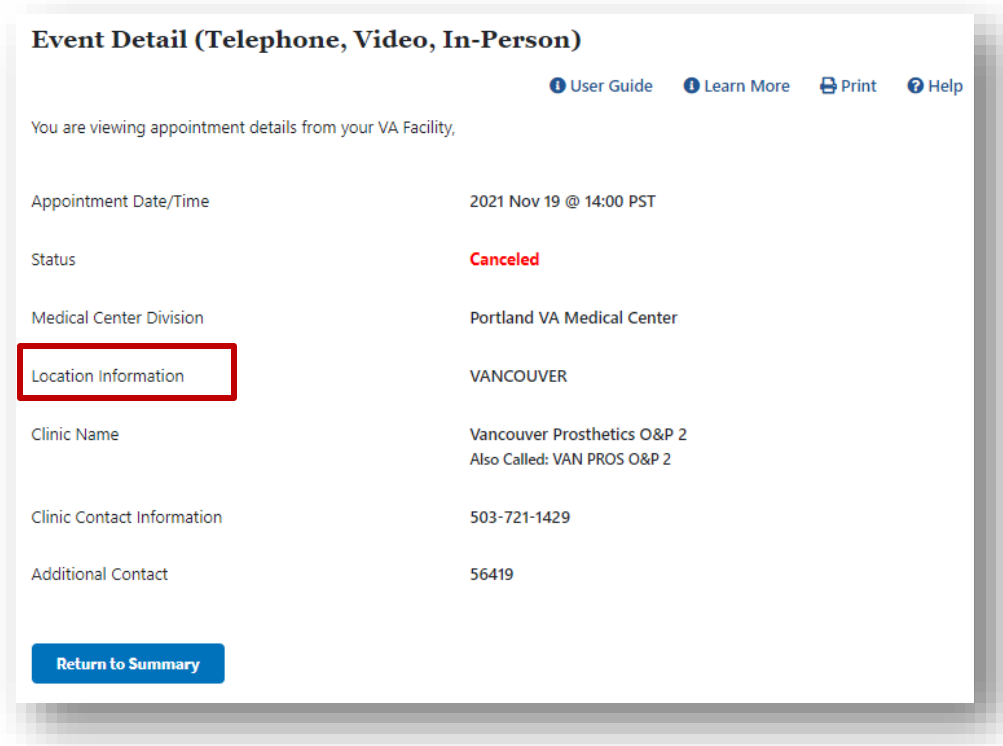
Event Detail (Telephone, Video, In-Person)

User Guide Learn More Print Help

You are viewing appointment details from your VA Facility,

| | |
|---|---|
| Appointment Date/Time | 2021 Nov 19 @ 14:00 PST |
| Status | Canceled |
| Medical Center Division | Portland VA Medical Center |
| Location Information | VANCOUVER |
| Clinic Name | Vancouver Prosthetics O&P 2<br>Also Called: VAN PROS O&P 2 |
| Clinic Contact Information | 503-721-1429 |
| Additional Contact | 56419 |

Return to Summary